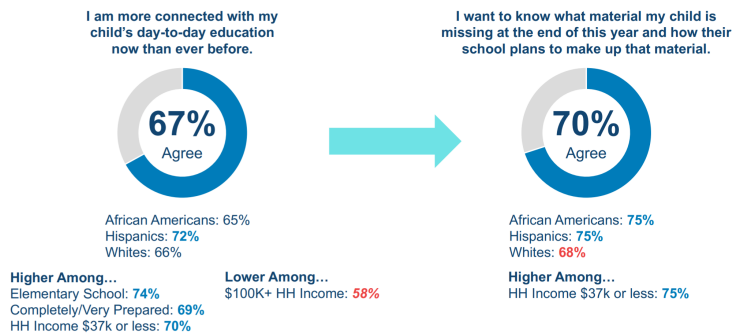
I am more connected with my child's day-to-day education now than ever before.

67%
Agree

African Americans: 65%
Hispanics: 72%
Whites: 66%

Higher Among…
Elementary School: 74%
Completely/Very Prepared: 69%
HH Income $37k or less: 70%

Lower Among…
$100K+ HH Income: 58%

I want to know what material my child is missing at the end of this year and how their school plans to make up that material.

70%
Agree

African Americans: 75%
Hispanics: 75%
Whites: 68%

Higher Among…
HH Income $37k or less: 75%